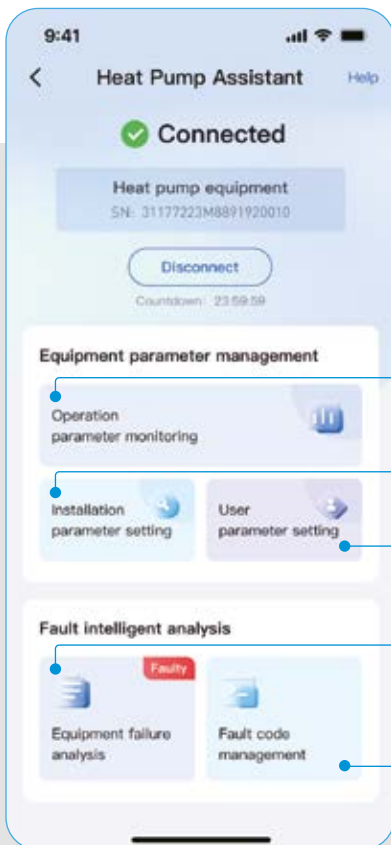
9:41

Heat Pump Assistant

Help

Connected

Heat pump equipment

SN: 31177223M8891920010

Disconnect

Countdown: 23:59:59

Equipment parameter management

Operation parameter monitoring

Installation parameter setting

User parameter setting

Fault intelligent analysis

Faulty

Equipment failure analysis

Fault code management